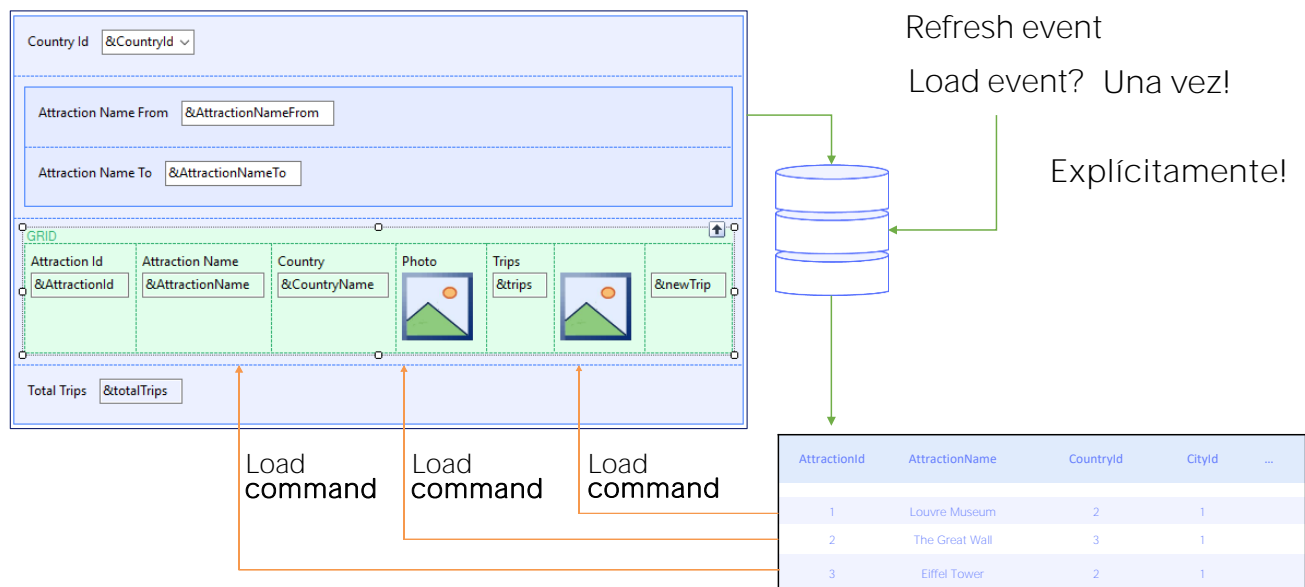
Country Id &CountryId

Attraction Name From &AttractionNameFrom

Attraction Name To &AttractionNameTo

GRID

| Attraction Id | Attraction Name | Country | Photo | Trips | | |
|---|---|---|---|---|---|---|
| &AttractionId | &AttractionName | &CountryName | | &trips | | &newTrip |

Total Trips &totalTrips

Refresh event

Load event? Una vez!

Explícitamente!

Load command

Load command

Load command

| AttractionId | AttractionName | CountryId | CityId | ... |
|---|---|---|---|---|
| 1 | Louvre Museum | 2 | 1 | |
| 2 | The Great Wall | 3 | 1 | |
| 3 | Eiffel Tower | 2 | 1 | |